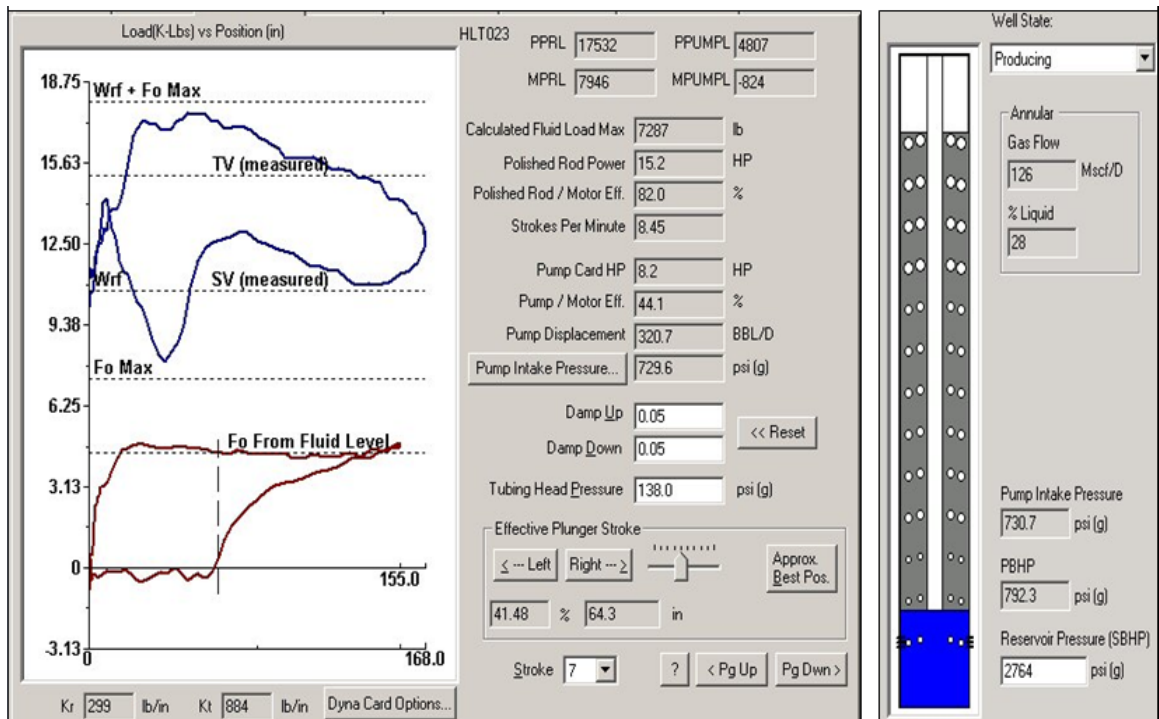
Load(K-Lbs) vs Position (in)

18.75 Wrf + Fo Max
15.63 TV (measured)
12.50
Wrf SV (measured)
9.38
Fo Max
6.25
Fo From Fluid Level
3.13
0 155.0
-3.13 0 168.0

Kr 299 lb/in Kt 884 lb/in Dyna Card Options...

HLT023
PPRL 17532 PPUMPL 4807
MPRL 7946 MPUMPL -824

| | | |
|---|---|---|
| Calculated Fluid Load Max | 7287 | lb |
| Polished Rod Power | 15.2 | HP |
| Polished Rod / Motor Eff. | 82.0 | % |
| Strokes Per Minute | 8.45 | |
| Pump Card HP | 8.2 | HP |
| Pump / Motor Eff. | 44.1 | % |
| Pump Displacement | 320.7 | BBL/D |
| Pump Intake Pressure... | 729.6 | psi (g) |

Damp Up 0.05
Damp Down 0.05
<< Reset
Tubing Head Pressure 138.0 psi (g)

Effective Plunger Stroke
<--- Left Right ---> Approx. Best Pos.
41.48 % 64.3 in

Stroke 7 ? < Pg Up Pg Dwn >

Well State:
Producing
Annular
Gas Flow
126 Mscf/D
% Liquid
28

Pump Intake Pressure
730.7 psi (g)
PBHP
792.3 psi (g)
Reservoir Pressure (SBHP)
2764 psi (g)